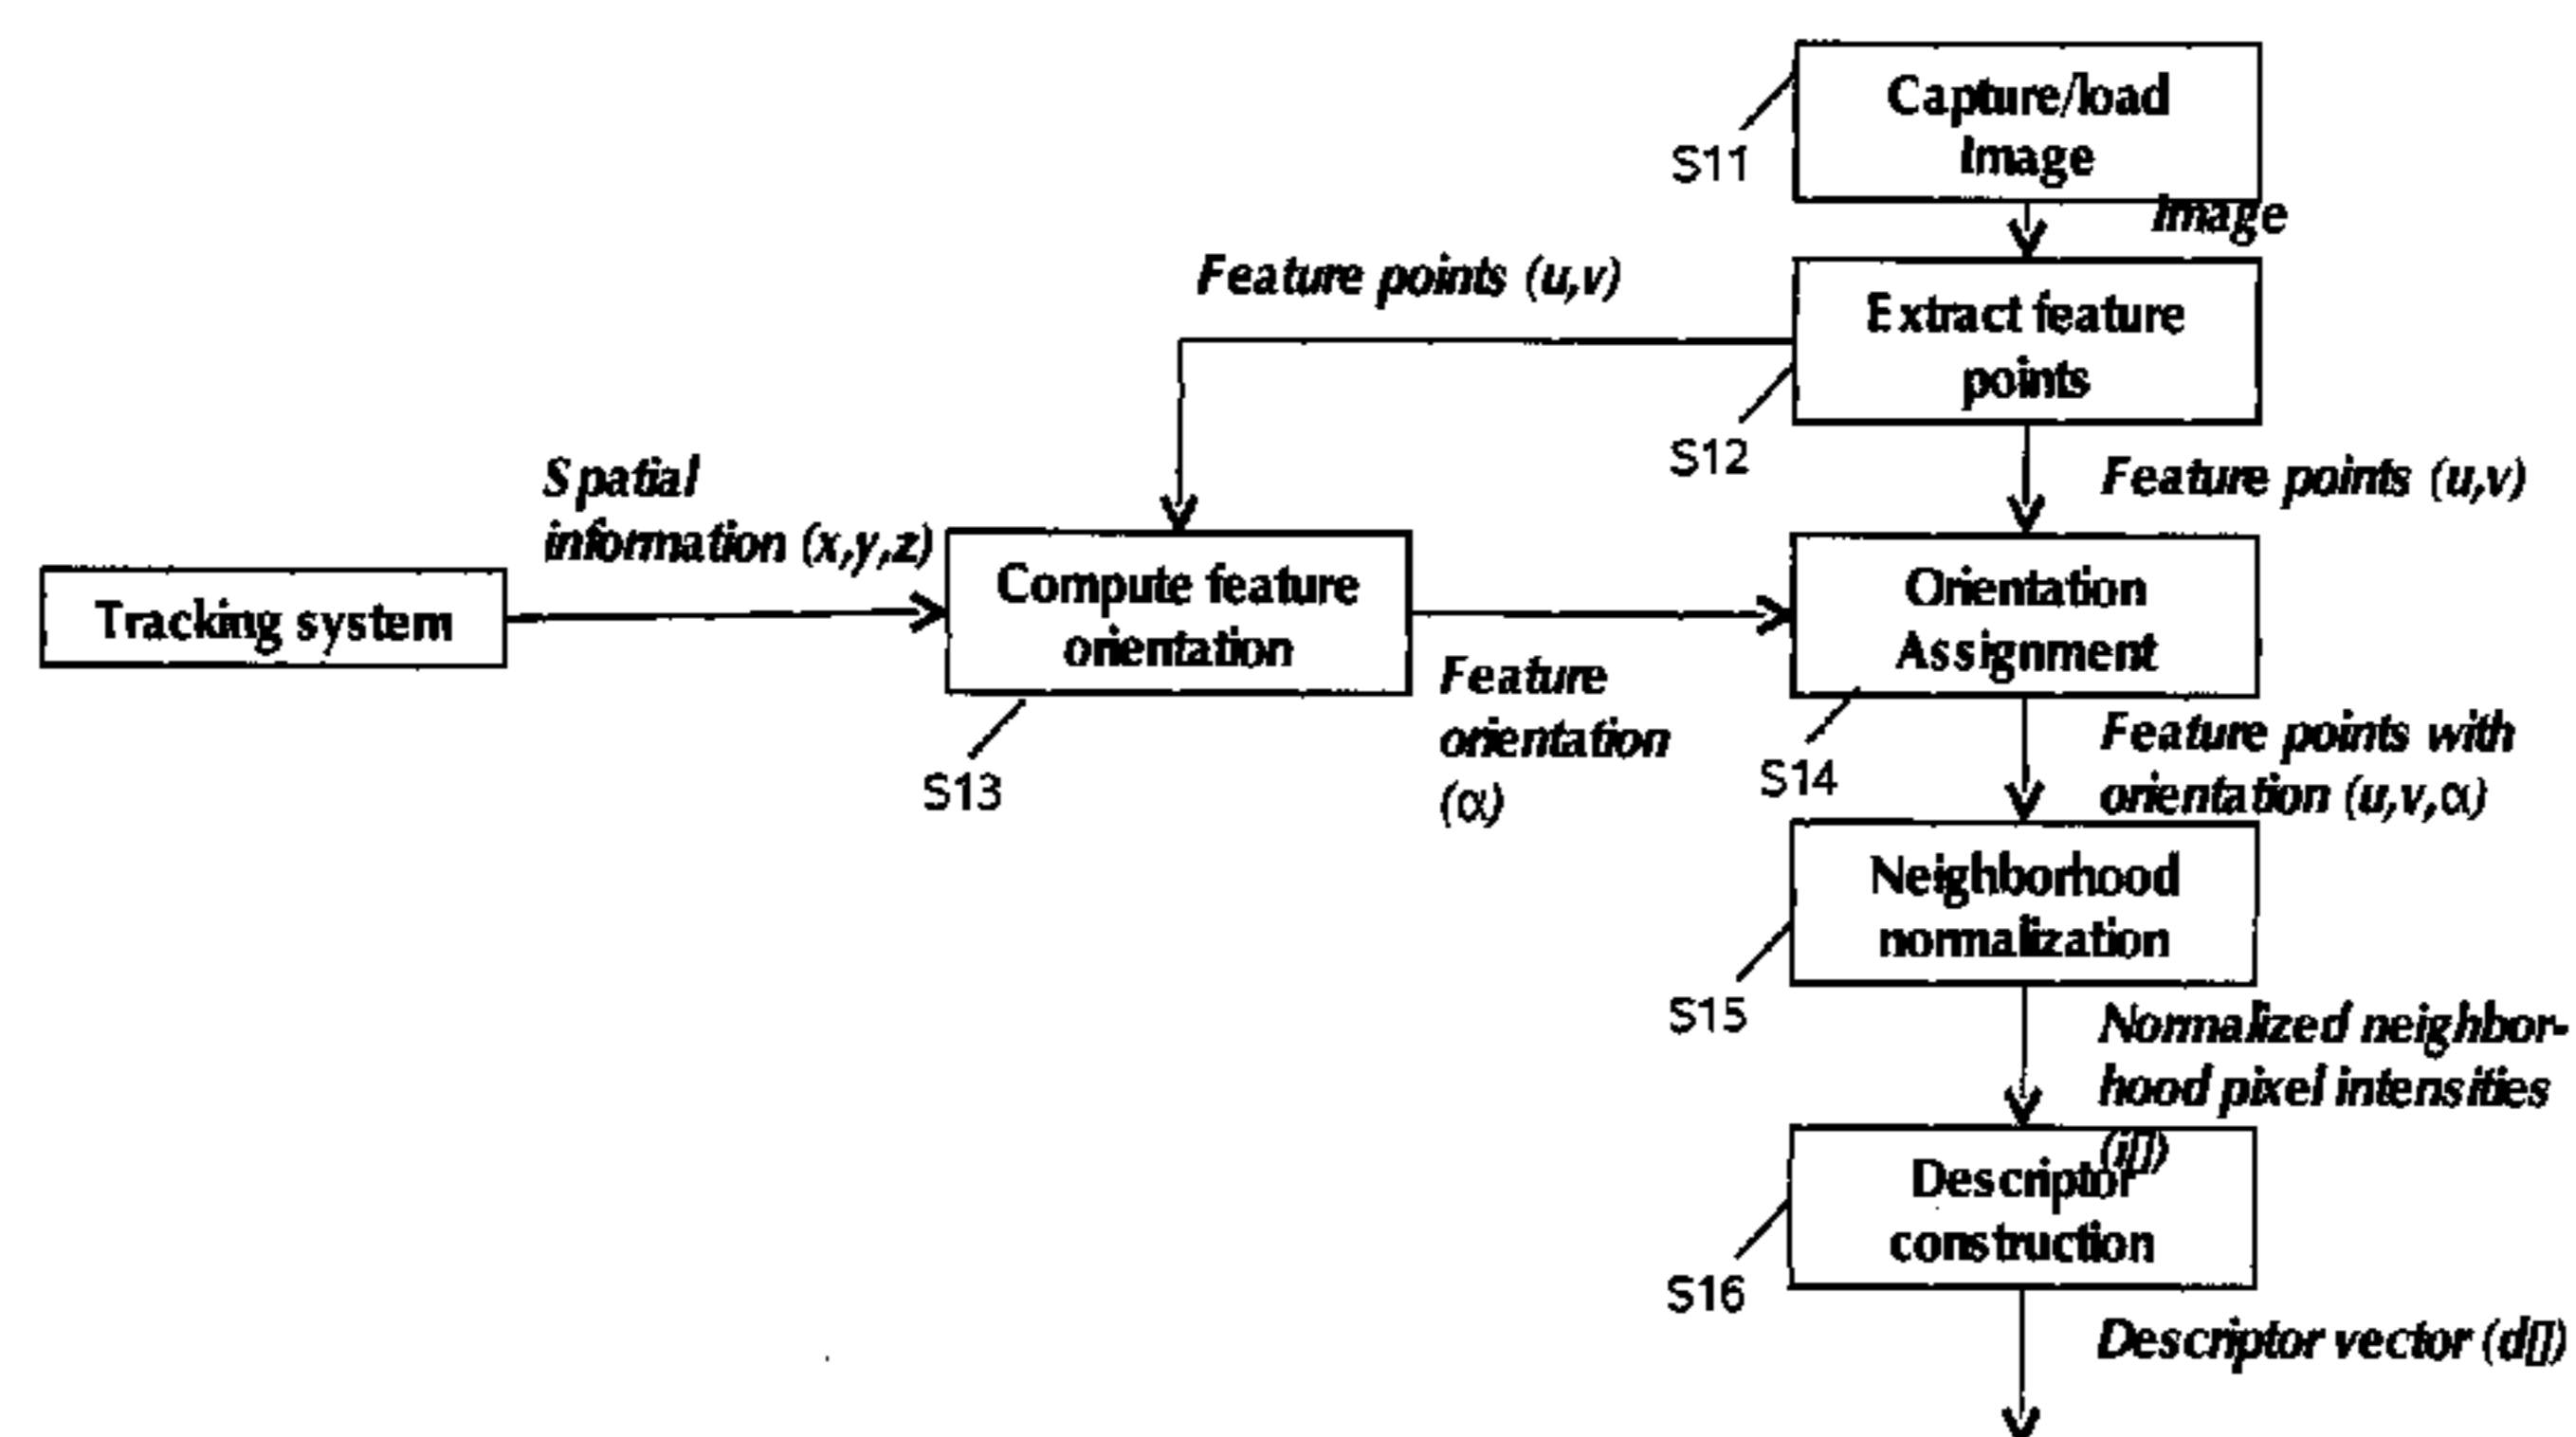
Capture/load Image

S11

Image

Feature points (u,v)

Extract feature points

S12

Feature points (u,v)

Spatial information (x,y,z)

Tracking system

Compute feature orientation

S13

Feature orientation (α)

Orientation Assignment

S14

Feature points with orientation (u,v,α)

Neighborhood normalization

S15

Normalized neighborhood pixel intensities (i[])

Descriptor construction

S16

Descriptor vector (d[])